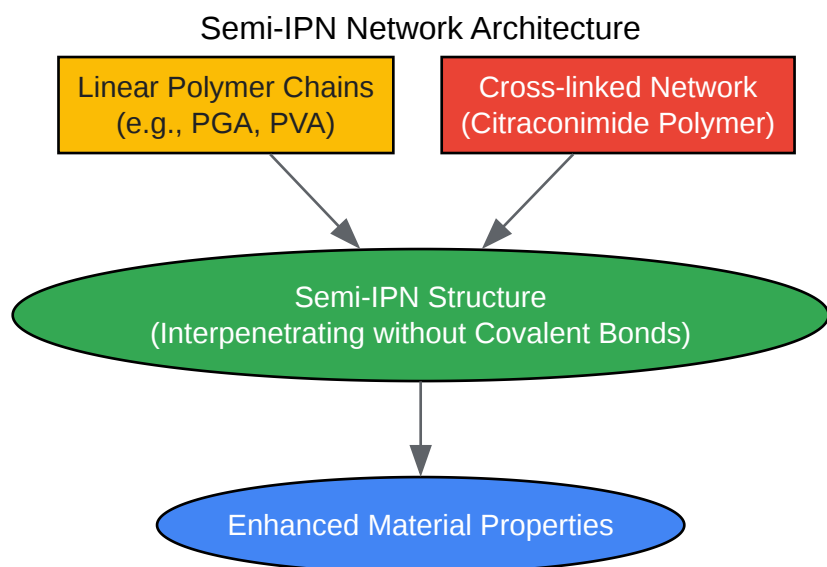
Semi-IPN Network Architecture

Linear Polymer Chains
(e.g., PGA, PVA)

Cross-linked Network
(Citraconimide Polymer)

Semi-IPN Structure
(Interpenetrating without Covalent Bonds)

Enhanced Material Properties